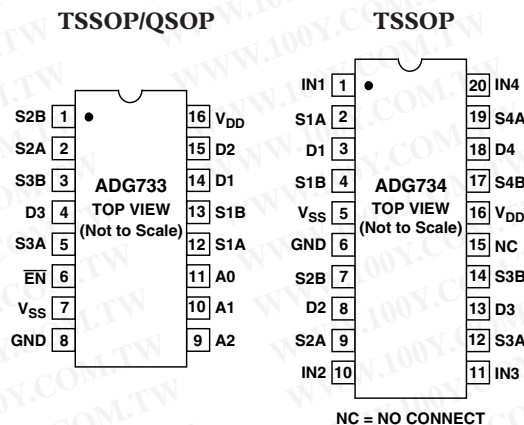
TSSOP/QSOP

S2B 1
S2A 2
S3B 3
D3 4
S3A 5
$\overline{EN}$ 6
$V_{SS}$ 7
GND 8

ADG733
TOP VIEW
(Not to Scale)

16 $V_{DD}$
15 D2
14 D1
13 S1B
12 S1A
11 A0
10 A1
9 A2

TSSOP

IN1 1
S1A 2
D1 3
S1B 4
$V_{SS}$ 5
GND 6
S2B 7
D2 8
S2A 9
IN2 10

ADG734
TOP VIEW
(Not to Scale)

20 IN4
19 S4A
18 D4
17 S4B
16 $V_{DD}$
15 NC
14 S3B
13 D3
12 S3A
11 IN3

NC = NO CONNECT

WWW.100Y.COM.TW